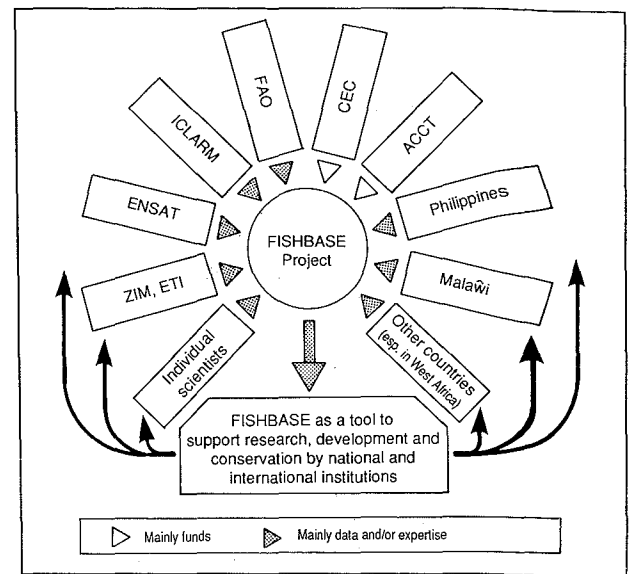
FAO

CEC

ICLARM

ACCT

ENSAT

Philippines

FISHBASE Project

ZIM, ETI

Malaŵi

Individual scientists

Other countries (esp. in West Africa)

FISHBASE as a tool to support research, development and conservation by national and international institutions

Mainly funds

Mainly data and/or expertise